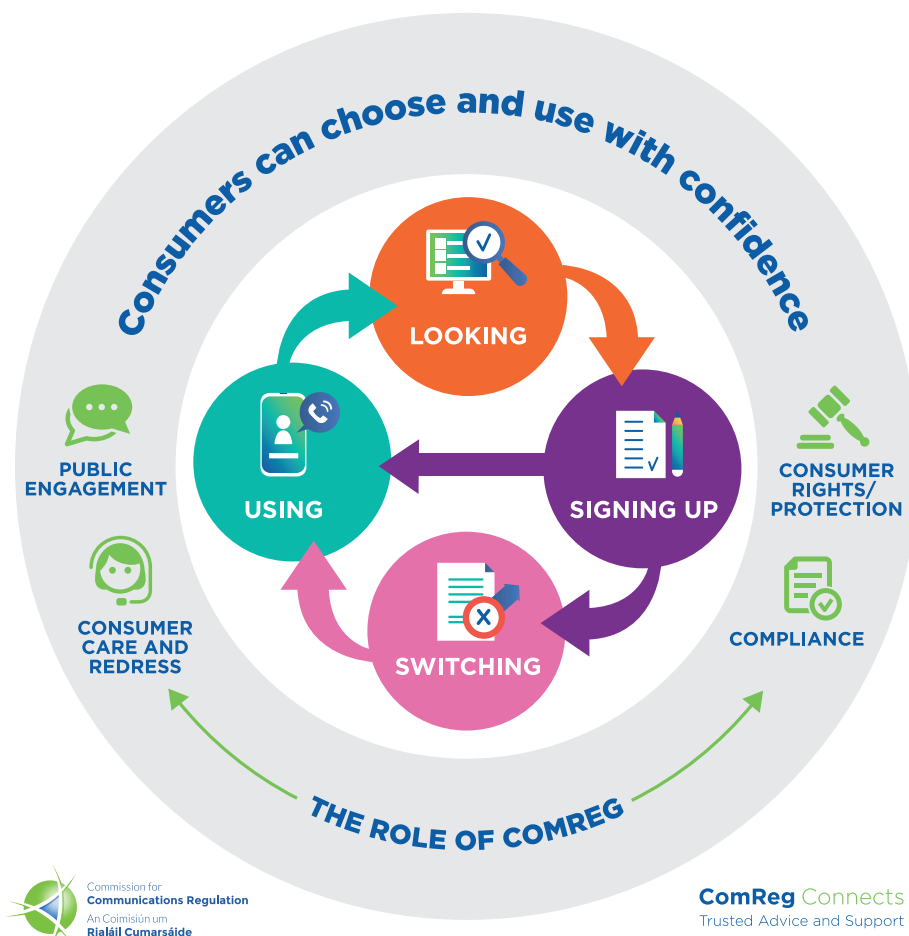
Consumers can choose and use with confidence

LOOKING

SIGNING UP

SWITCHING

USING

PUBLIC ENGAGEMENT

CONSUMER CARE AND REDRESS

CONSUMER RIGHTS/ PROTECTION

COMPLIANCE

THE ROLE OF COMREG

Commission for Communications Regulation
An Coimisiún um Rialáil Cumarsáide

ComReg Connects
Trusted Advice and Support